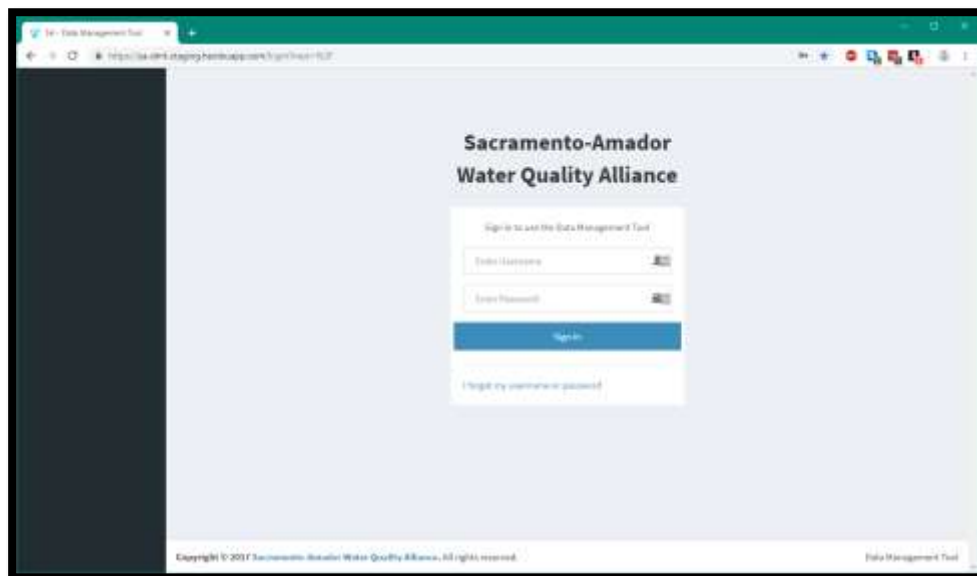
SA - Data Management Tool

https://sa.dmt.staging.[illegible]

Sacramento-Amador Water Quality Alliance

Sign in to use the Data Management Tool

Enter Username

Enter Password

Sign In

I forgot my username or password

Copyright © 2017 Sacramento-Amador Water Quality Alliance. All rights reserved.

Data Management Tool